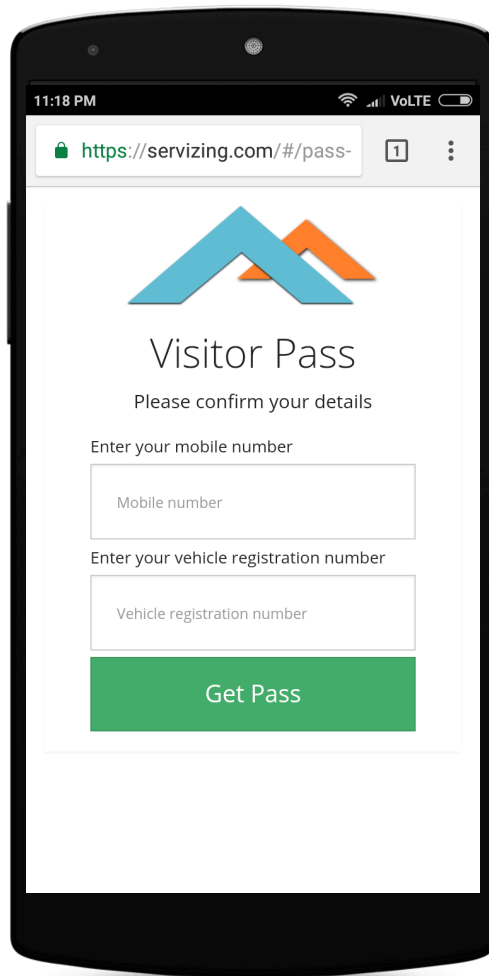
11:18 PM
VoLTE

https://servizing.com/#/pass-

1

Visitor Pass

Please confirm your details

Enter your mobile number

Mobile number

Enter your vehicle registration number

Vehicle registration number

Get Pass